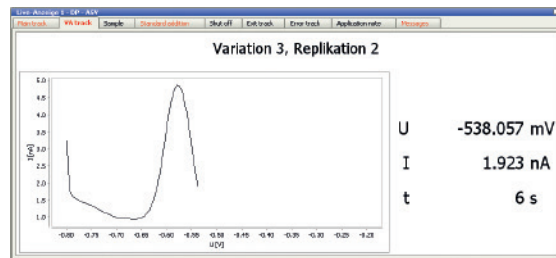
Live-Anzeige 1 - DP - ASV

Main track | VA track | Sample | Standard addition | Shut off | Exit track | Error track | Application notes | Messages

Variation 3, Replikation 2

5.0
4.5
4.0
3.5
3.0
2.5
2.0
1.5
1.0

I [nA]

-0.80 -0.75 -0.70 -0.65 -0.60 -0.55 -0.50 -0.45 -0.40 -0.35 -0.30 -0.25 -0.20
U [V]

U -538.057 mV
I 1.923 nA
t 6 s